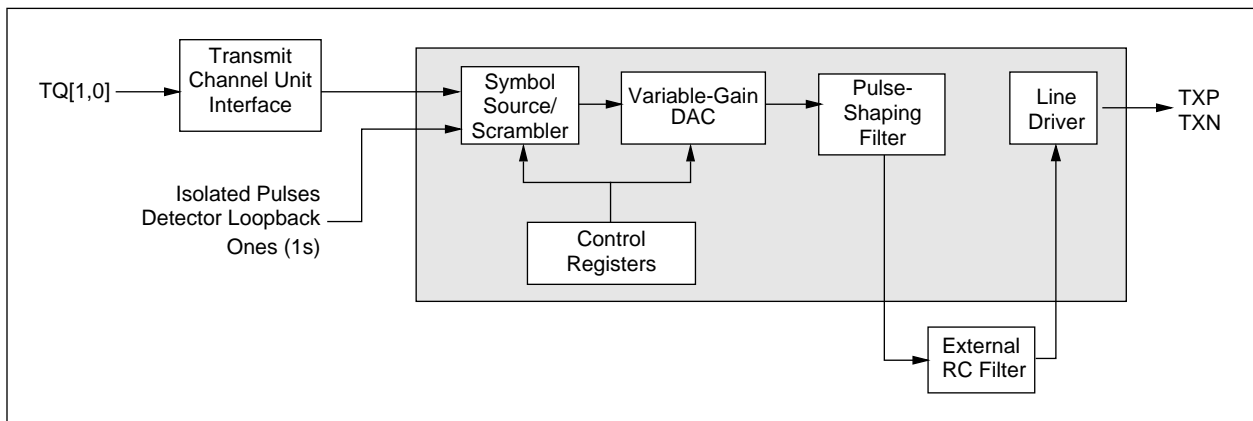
TQ[1,0]

Transmit Channel Unit Interface

Symbol Source/ Scrambler

Variable-Gain DAC

Pulse-Shaping Filter

Line Driver

TXP
TXN

Isolated Pulses
Detector Loopback
Ones (1s)

Control Registers

External RC Filter